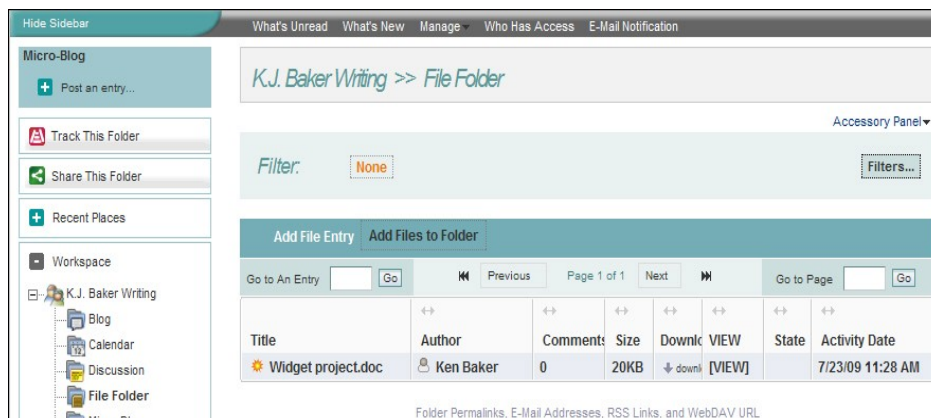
Hide Sidebar

Micro-Blog

Post an entry...

Track This Folder

Share This Folder

Recent Places

Workspace

K.J. Baker Writing

Blog

Calendar

Discussion

File Folder

What's Unread What's New Manage Who Has Access E-Mail Notification

K.J. Baker Writing >> File Folder

Accessory Panel

Filter: None

Filters...

Add File Entry Add Files to Folder

Go to An Entry Go

Previous Page 1 of 1 Next

Go to Page Go

| Title | Author | Comments | Size | Downlc | VIEW | State | Activity Date |
|---|---|---|---|---|---|---|---|
| Widget project.doc | Ken Baker | 0 | 20KB | downl | [VIEW] | | 7/23/09 11:28 AM |

Folder Permalinks, E-Mail Addresses, RSS Links, and WebDAV URL